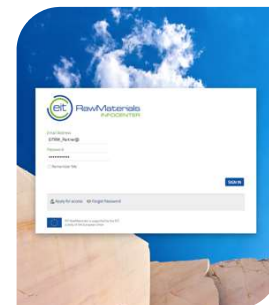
eit RawMaterials INFOCENTER

Email Address
STRM_Partner@

Password
••••••••••

Remember me

Sign in

Apply for access Forgot Password

EIT RawMaterials is supported by the EIT a body of the European Union